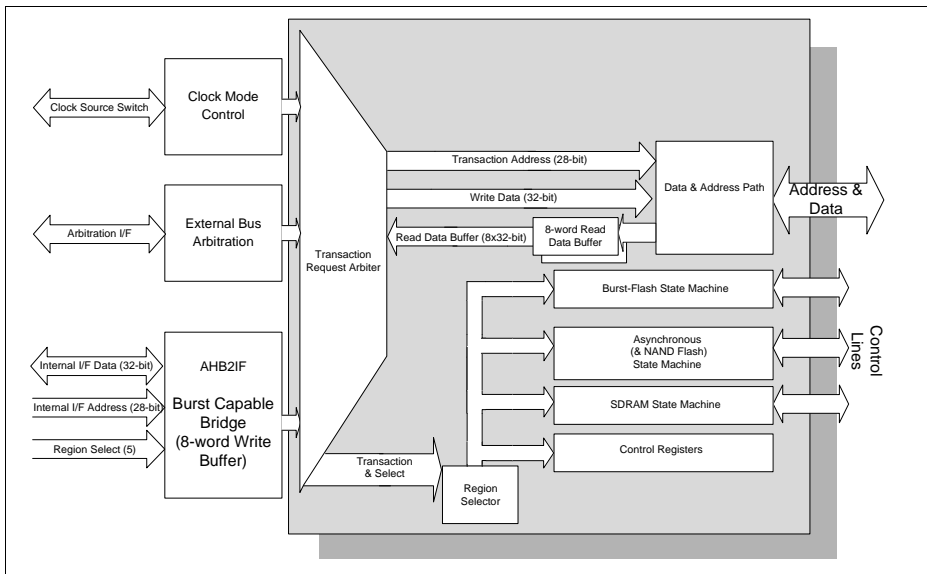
Clock Source Switch

Clock Mode Control

Arbitration I/F

External Bus Arbitration

Internal I/F Data (32-bit)

Internal I/F Address (28-bit)

Region Select (5)

AHB2IF

Burst Capable Bridge (8-word Write Buffer)

Transaction Request Arbiter

Transaction Address (28-bit)

Write Data (32-bit)

Read Data Buffer (8x32-bit)

8-word Read Data Buffer

Data & Address Path

Address & Data

Burst-Flash State Machine

Asynchronous (& NAND Flash) State Machine

SDRAM State Machine

Control Registers

Control Lines

Transaction & Select

Region Selector